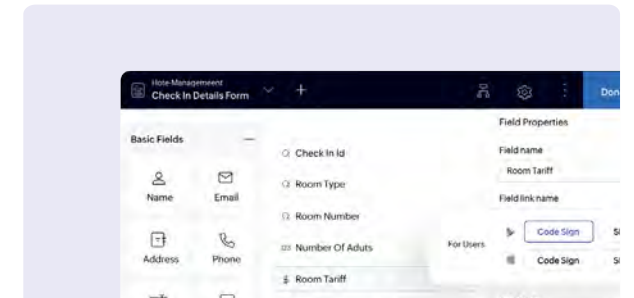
Hote Management
Check In Details Form

Don

Basic Fields

Name
Email
Address
Phone

Check In Id
Room Type
Room Number
Number Of Aduts
Room Tariff

Field Properties
Field name
Room Tariff
Field link name

For Users
Code Sign
Code Sign